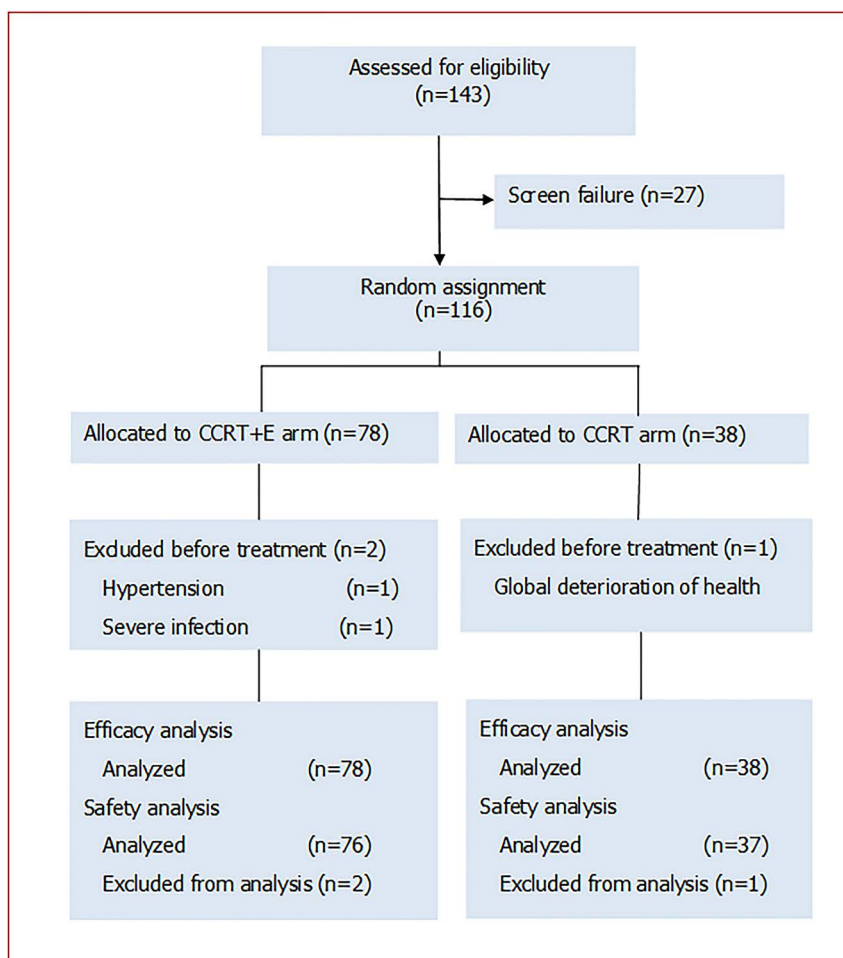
Assessed for eligibility
(n=143)

Screen failure (n=27)

Random assignment
(n=116)

Allocated to CCRT+E arm (n=78)

Allocated to CCRT arm (n=38)

Exduded before treatment (n=2)
Hypertension (n=1)
Severe infection (n=1)

Excluded before treatment (n=1)
Global deterioration of health

Efficacy analysis
Analyzed (n=78)
Safety analysis
Analyzed (n=76)
Excluded from analysis (n=2)

Efficacy analysis
Analyzed (n=38)
Safety analysis
Analyzed (n=37)
Excluded from analysis (n=1)